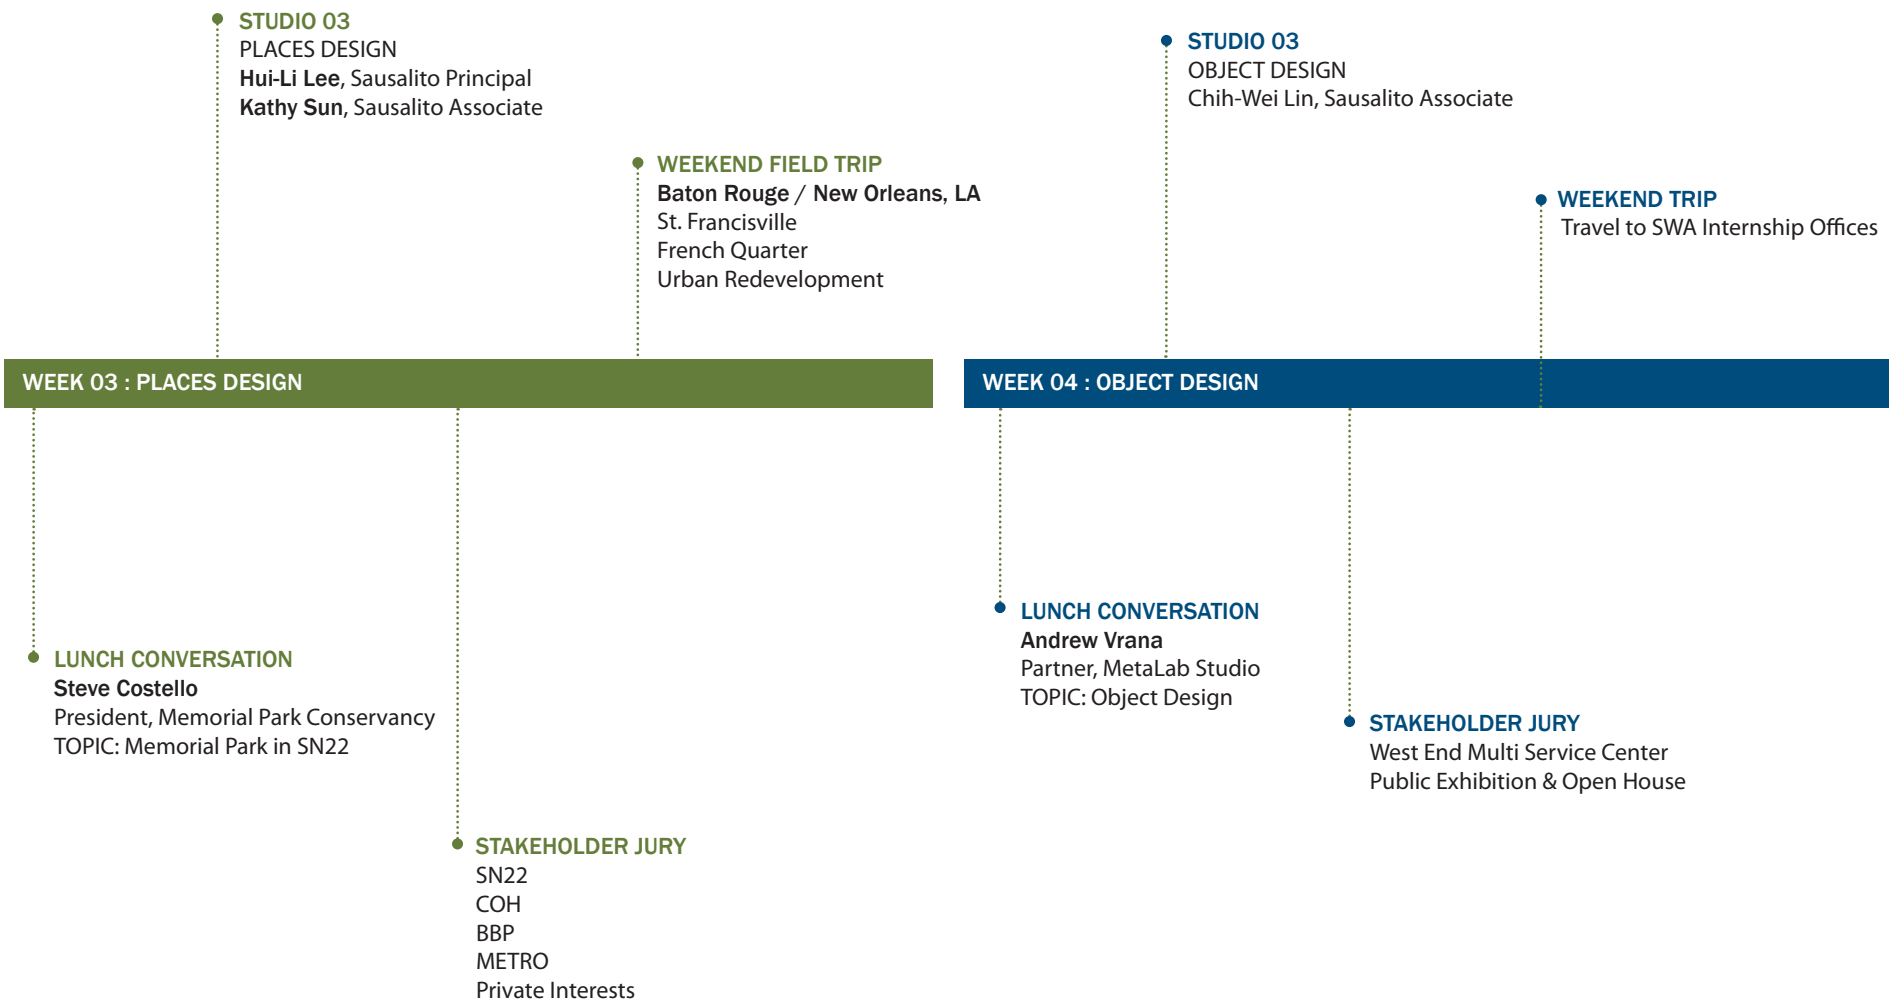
STUDIO 03
PLACES DESIGN
Hui-Li Lee, Sausalito Principal
Kathy Sun, Sausalito Associate

WEEKEND FIELD TRIP
Baton Rouge / New Orleans, LA
St. Francisville
French Quarter
Urban Redevelopment

STUDIO 03
OBJECT DESIGN
Chih-Wei Lin, Sausalito Associate

WEEKEND TRIP
Travel to SWA Internship Offices

WEEK 03 : PLACES DESIGN

WEEK 04 : OBJECT DESIGN

LUNCH CONVERSATION
Steve Costello
President, Memorial Park Conservancy
TOPIC: Memorial Park in SN22

STAKEHOLDER JURY
SN22
COH
BBP
METRO
Private Interests

LUNCH CONVERSATION
Andrew Vrana
Partner, MetaLab Studio
TOPIC: Object Design

STAKEHOLDER JURY
West End Multi Service Center
Public Exhibition & Open House